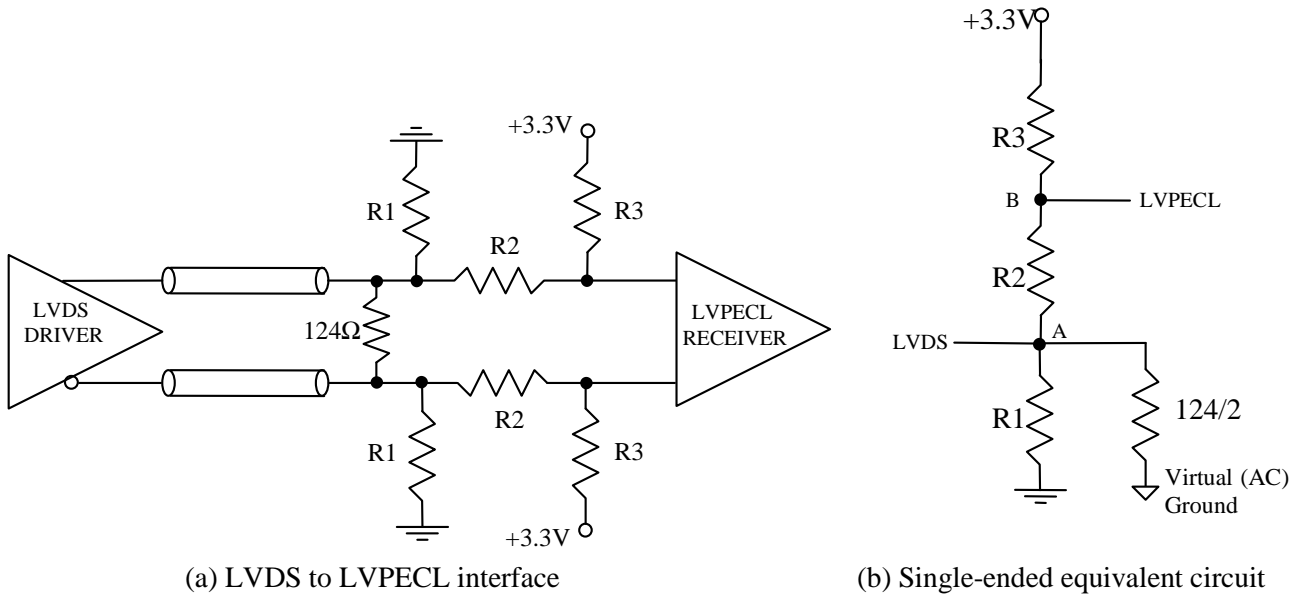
+3.3V

R1

R3

R2

LVDS DRIVER

$124\Omega$

LVPECL RECEIVER

R2

R1

R3

+3.3V

(a) LVDS to LVPECL interface

+3.3V

R3

B

LVPECL

R2

LVDS

A

R1

124/2

Virtual (AC) Ground

(b) Single-ended equivalent circuit